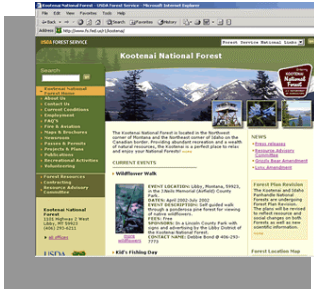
USDA FOREST SERVICE

Kootenai National Forest

Search

Kootenai National Forest Home
About Us
Contact Us
Current Conditions
Employment
FAQ's
Fire & Aviation
Maps & Brochures
Newsroom
Passes & Permits
Projects & Plans
Publications
Recreational Activities
Volunteering

Forest Resources
Contracting
Resource Advisory Committee

Kootenai National Forest
1101 Highway 2 West
Libby, MT 59923
(406) 293-6211

The Kootenai National Forest is located in the Northwest corner of Montana and the Northeast corner of Idaho on the Canadian border. Providing abundant recreation and a wealth of natural resources, the Kootenai is a perfect place to relax and enjoy our National Forests!

CURRENT EVENTS

Wildflower Walk

EVENT LOCATION: Libby, Montana, 59923, in the Libby Memorial (Asfield) County Park
DATE: April 2002-Jun 2002

CONTACT NAME: Debbie Bond @ 406-293-7773

Kid's Fishing Day

NEWS
Press releases
Resource Advisory Committee
Droids Bear Amendment
Lynx Amendment

Forest Plan Revision

Forest Location Map